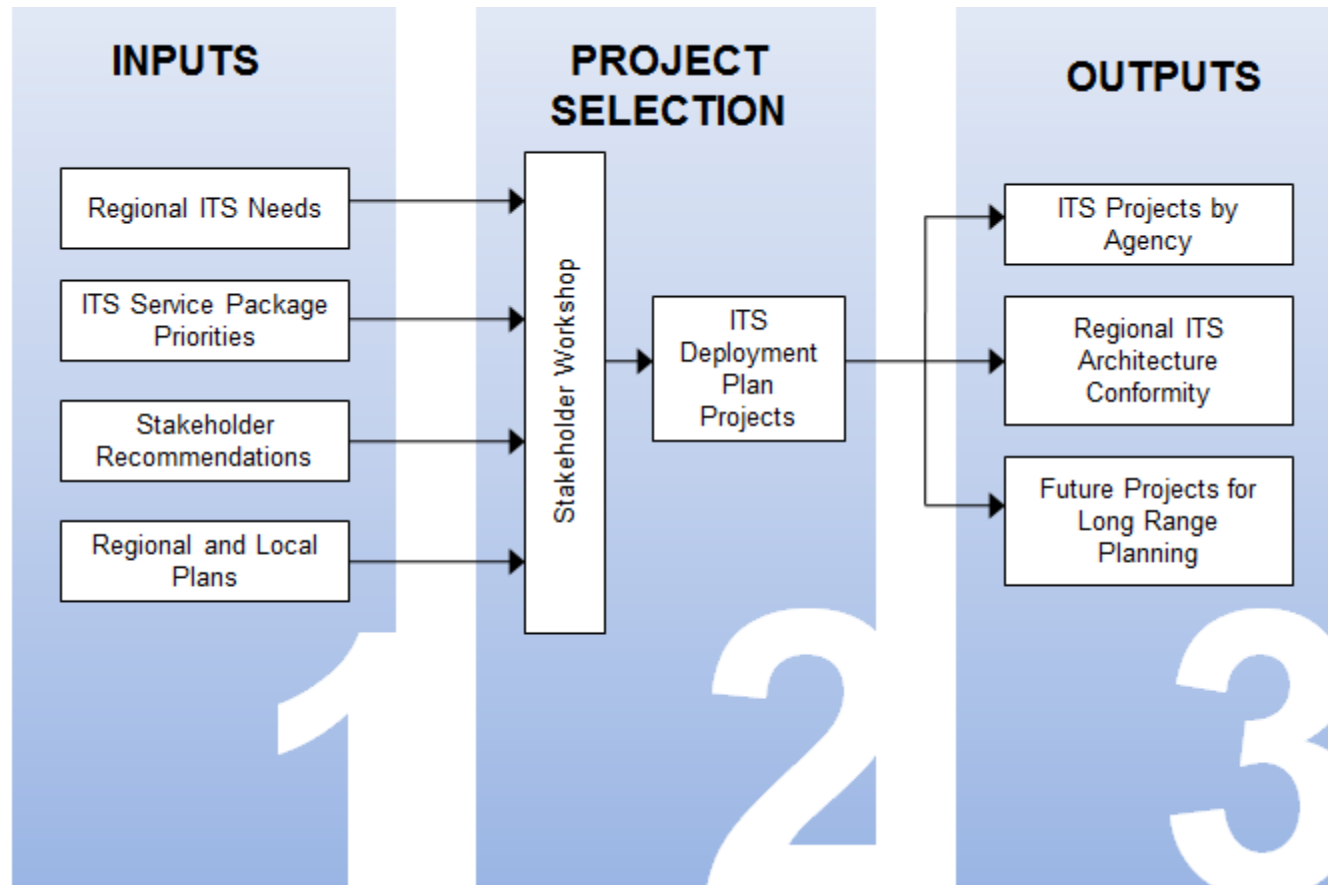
INPUTS

Regional ITS Needs

ITS Service Package Priorities

Stakeholder Recommendations

Regional and Local Plans

1

PROJECT SELECTION

Stakeholder Workshop

ITS Deployment Plan Projects

2

OUTPUTS

ITS Projects by Agency

Regional ITS Architecture Conformity

Future Projects for Long Range Planning

3